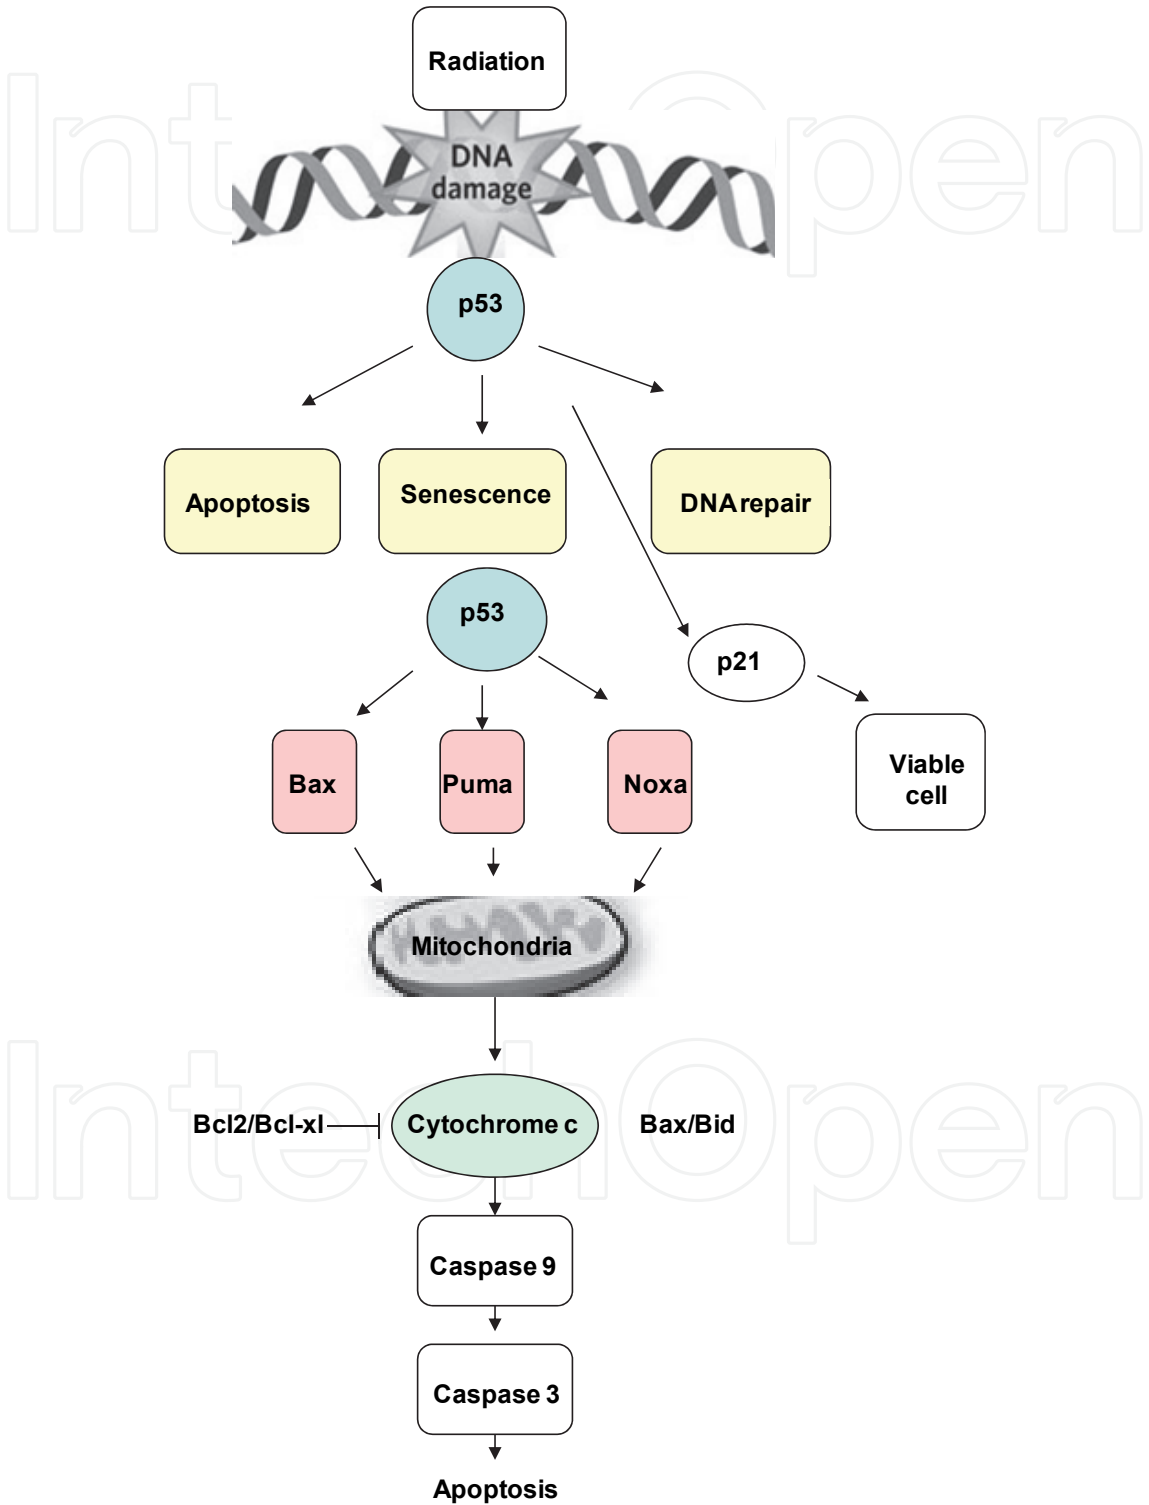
IntechOpen

Radiation

DNA damage

p53

Apoptosis

Senescence

DNA repair

p53

p21

Viable cell

Bax

Puma

Noxa

Mitochondria

IntechOpen

Bcl2/Bcl-xl

Cytochrome c

Bax/Bid

Caspase 9

Caspase 3

Apoptosis